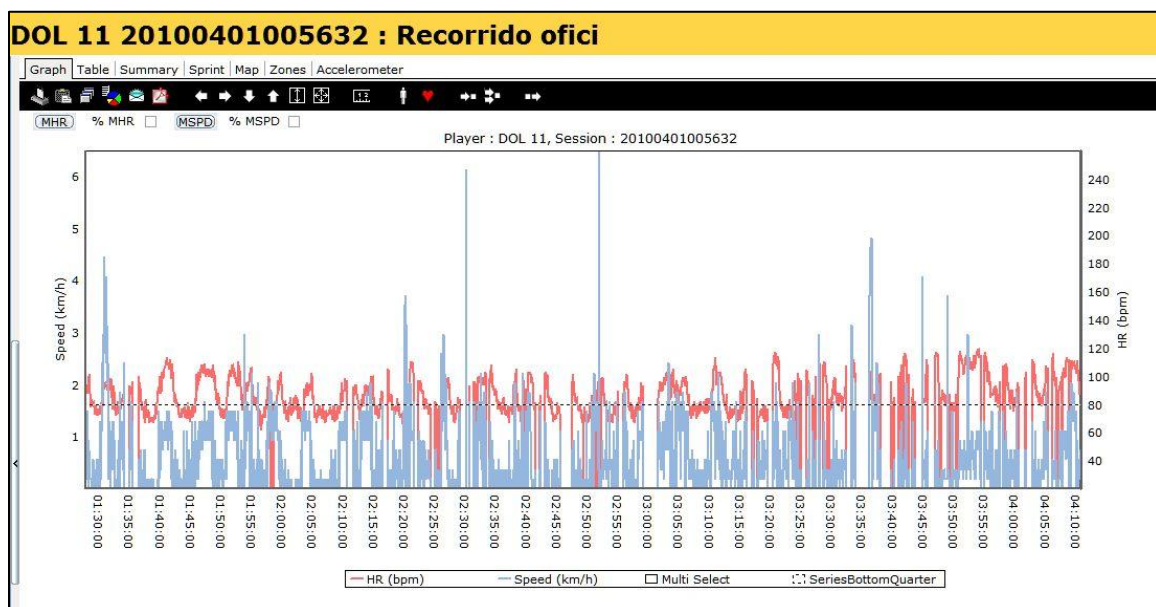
DOL 11 20100401005632 : Recorrido ofici

Graph | Table | Summary | Sprint | Map | Zones | Accelerometer

MHR % MHR MSPD % MSPD

Player : DOL 11, Session : 20100401005632

Speed (km/h)

6
5
4
3
2
1

HR (bpm)

240
220
200
180
160
140
120
100
80
60
40

01:30:00 01:35:00 01:40:00 01:45:00 01:50:00 01:55:00 02:00:00 02:05:00 02:10:00 02:15:00 02:20:00 02:25:00 02:30:00 02:35:00 02:40:00 02:45:00 02:50:00 02:55:00 03:00:00 03:05:00 03:10:00 03:15:00 03:20:00 03:25:00 03:30:00 03:35:00 03:40:00 03:45:00 03:50:00 03:55:00 04:00:00 04:05:00 04:10:00

HR (bpm) Speed (km/h) Multi Select SeriesBottomQuarter